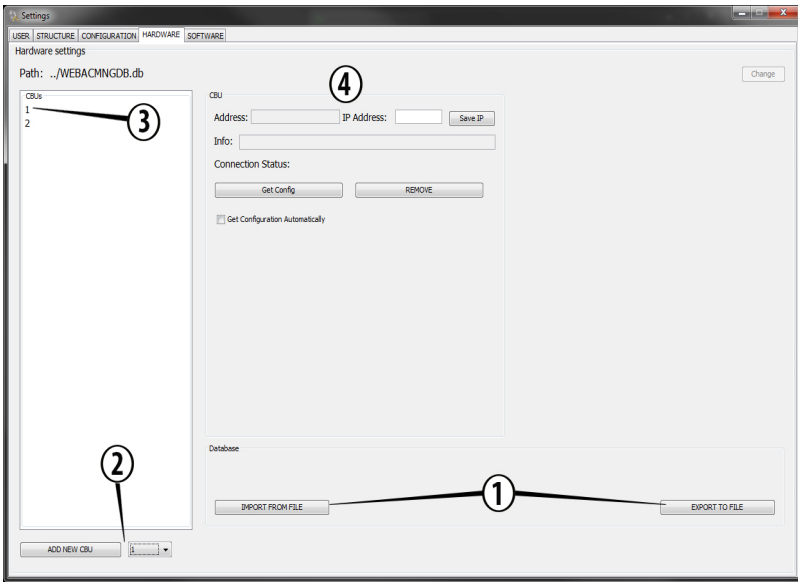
Settings

USER STRUCTURE CONFIGURATION HARDWARE SOFTWARE

Hardware settings

Path: ../WEBACMNGDB.db

Change

CBUs
1
2

③

④

CBU

Address: IP Address: Save IP

Info:

Connection Status:

Get Config REMOVE

Get Configuration Automatically

Database

②

①

IMPORT FROM FILE EXPORT TO FILE

ADD NEW CBU 1